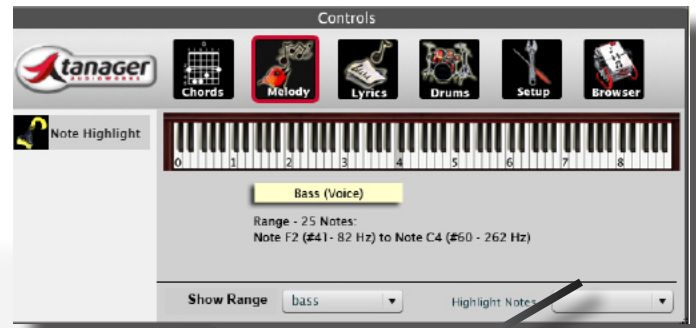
Controls

tanager AUDIOWORKS

Chords

Melody

Lyrics

Drums

Setup

Browser

Note Highlight

0 1 2 3 4 5 6 7 8

Bass (Voice)

Range - 25 Notes:
Note F2 (#41- 82 Hz) to Note C4 (#60 - 262 Hz)

Show Range bass

Highlight Notes